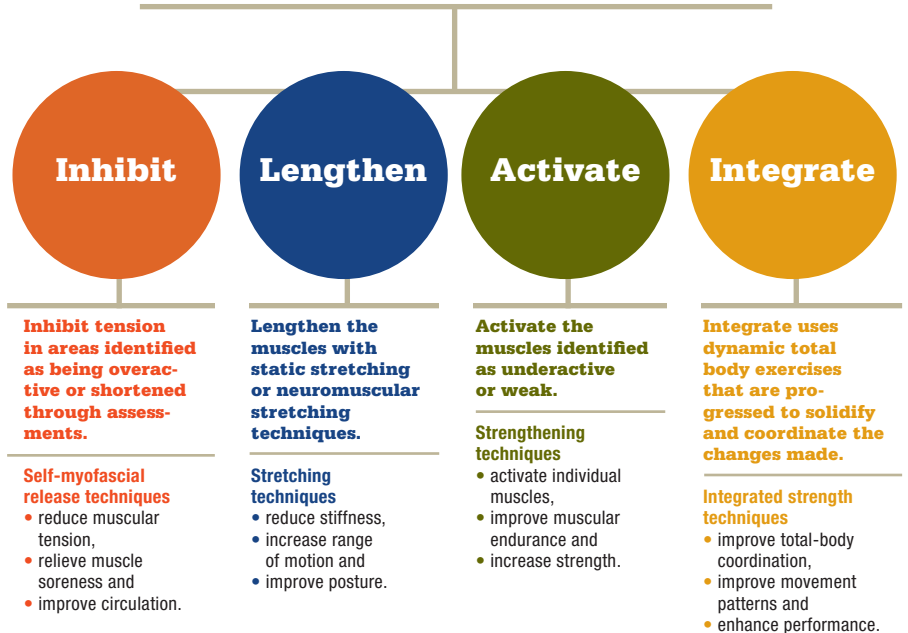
Inhibit

Lengthen

Activate

Integrate

Inhibit tension in areas identified as being overactive or shortened through assessments.

Self-myofascial release techniques
• reduce muscular tension,
• relieve muscle soreness and
• improve circulation.

Lengthen the muscles with static stretching or neuromuscular stretching techniques.

Stretching techniques
• reduce stiffness,
• increase range of motion and
• improve posture.

Activate the muscles identified as underactive or weak.

Strengthening techniques
• activate individual muscles,
• improve muscular endurance and
• increase strength.

Integrate uses dynamic total body exercises that are progressed to solidify and coordinate the changes made.

Integrated strength techniques
• improve total-body coordination,
• improve movement patterns and
• enhance performance.